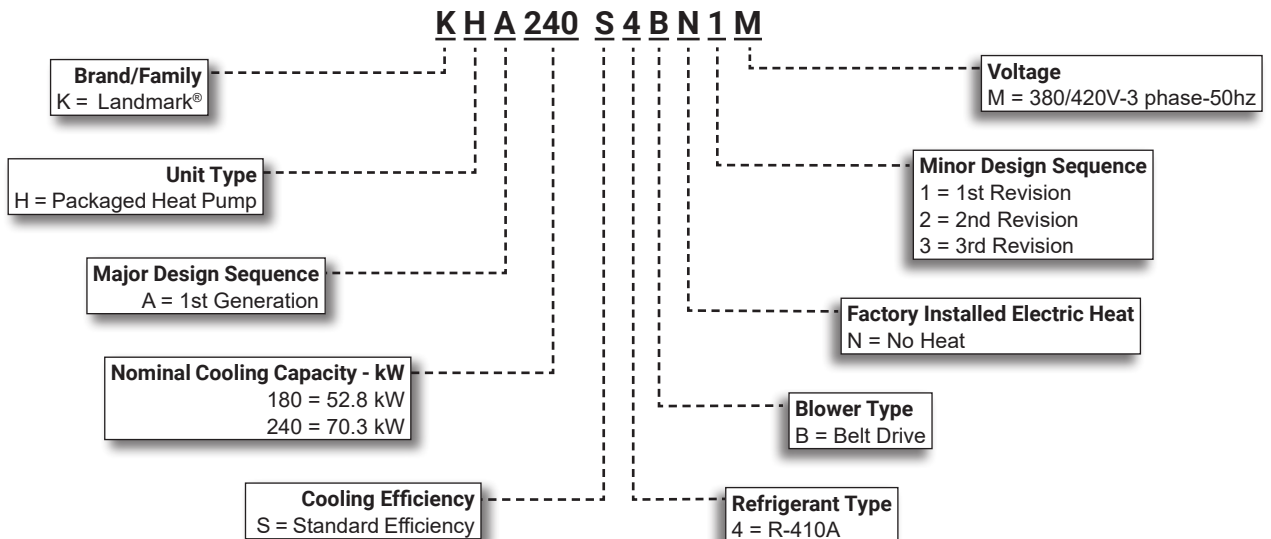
K H A 240 S 4 B N 1 M

Brand/Family
K = Landmark®

Unit Type
H = Packaged Heat Pump

Major Design Sequence
A = 1st Generation

Nominal Cooling Capacity - kW
180 = 52.8 kW
240 = 70.3 kW

Cooling Efficiency
S = Standard Efficiency

Voltage
M = 380/420V-3 phase-50hz

Minor Design Sequence
1 = 1st Revision
2 = 2nd Revision
3 = 3rd Revision

Factory Installed Electric Heat
N = No Heat

Blower Type
B = Belt Drive

Refrigerant Type
4 = R-410A